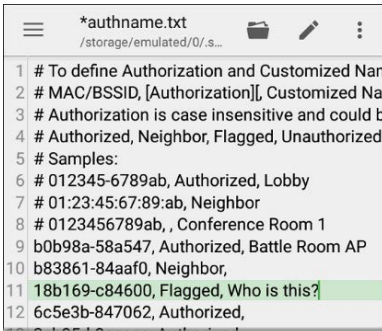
*authname.txt
/storage/emulated/0/.s...

1 # To define Authorization and Customized Nar
2 # MAC/BSSID, [Authorization][, Customized Na
3 # Authorization is case insensitive and could b
4 # Authorized, Neighbor, Flagged, Unauthorized
5 # Samples:
6 # 012345-6789ab, Authorized, Lobby
7 # 01:23:45:67:89:ab, Neighbor
8 # 0123456789ab, , Conference Room 1
9 b0b98a-58a547, Authorized, Battle Room AP
10 b83861-84aaf0, Neighbor,
11 18b169-c84600, Flagged, Who is this?
12 6c5e3b-847062, Authorized,
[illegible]